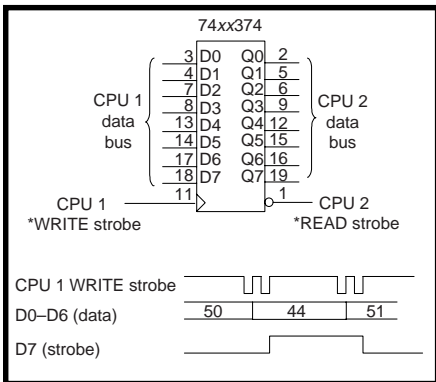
74xx374

3 D0
4 D1
7 D2
8 D3
13 D4
14 D5
17 D6
18 D7
11

Q0 2
Q1 5
Q2 6
Q3 9
Q4 12
Q5 15
Q6 16
Q7 19
1

CPU 1 data bus

CPU 2 data bus

CPU 1 *WRITE strobe

CPU 2 *READ strobe

CPU 1 WRITE strobe

D0–D6 (data) 50 44 51

D7 (strobe)